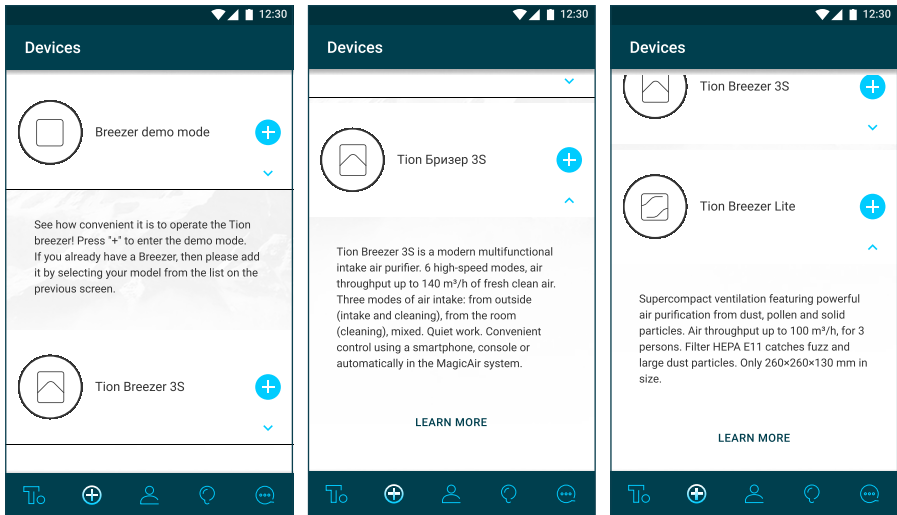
12:30

Devices

Breezer demo mode

See how convenient it is to operate the Tion breezer! Press "+" to enter the demo mode. If you already have a Breezer, then please add it by selecting your model from the list on the previous screen.

Tion Breezer 3S

12:30

Devices

Tion Бризер 3S

Tion Breezer 3S is a modern multifunctional intake air purifier. 6 high-speed modes, air throughput up to 140 m³/h of fresh clean air. Three modes of air intake: from outside (intake and cleaning), from the room (cleaning), mixed. Quiet work. Convenient control using a smartphone, console or automatically in the MagicAir system.

LEARN MORE

12:30

Devices

Tion Breezer 3S

Tion Breezer Lite

Supercompact ventilation featuring powerful air purification from dust, pollen and solid particles. Air throughput up to 100 m³/h, for 3 persons. Filter HEPA E11 catches fuzz and large dust particles. Only 260×260×130 mm in size.

LEARN MORE